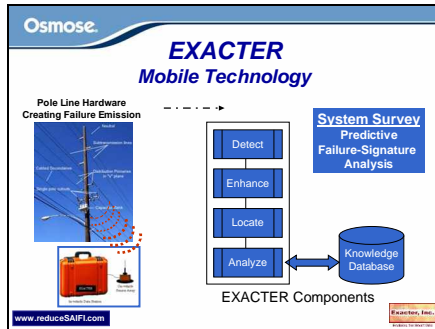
Osmose.

EXACTER

Mobile Technology

Pole Line Hardware Creating Failure Emission

Neutral

Subtransmission lines

Distribution Primaries

Cutout fuse

Capacitor bank

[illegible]

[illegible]

System Survey

Predictive Failure-Signature Analysis

Detect

Enhance

Locate

Analyze

Knowledge Database

EXACTER Components

www.reduceSAIFI.com

Exacter, Inc.